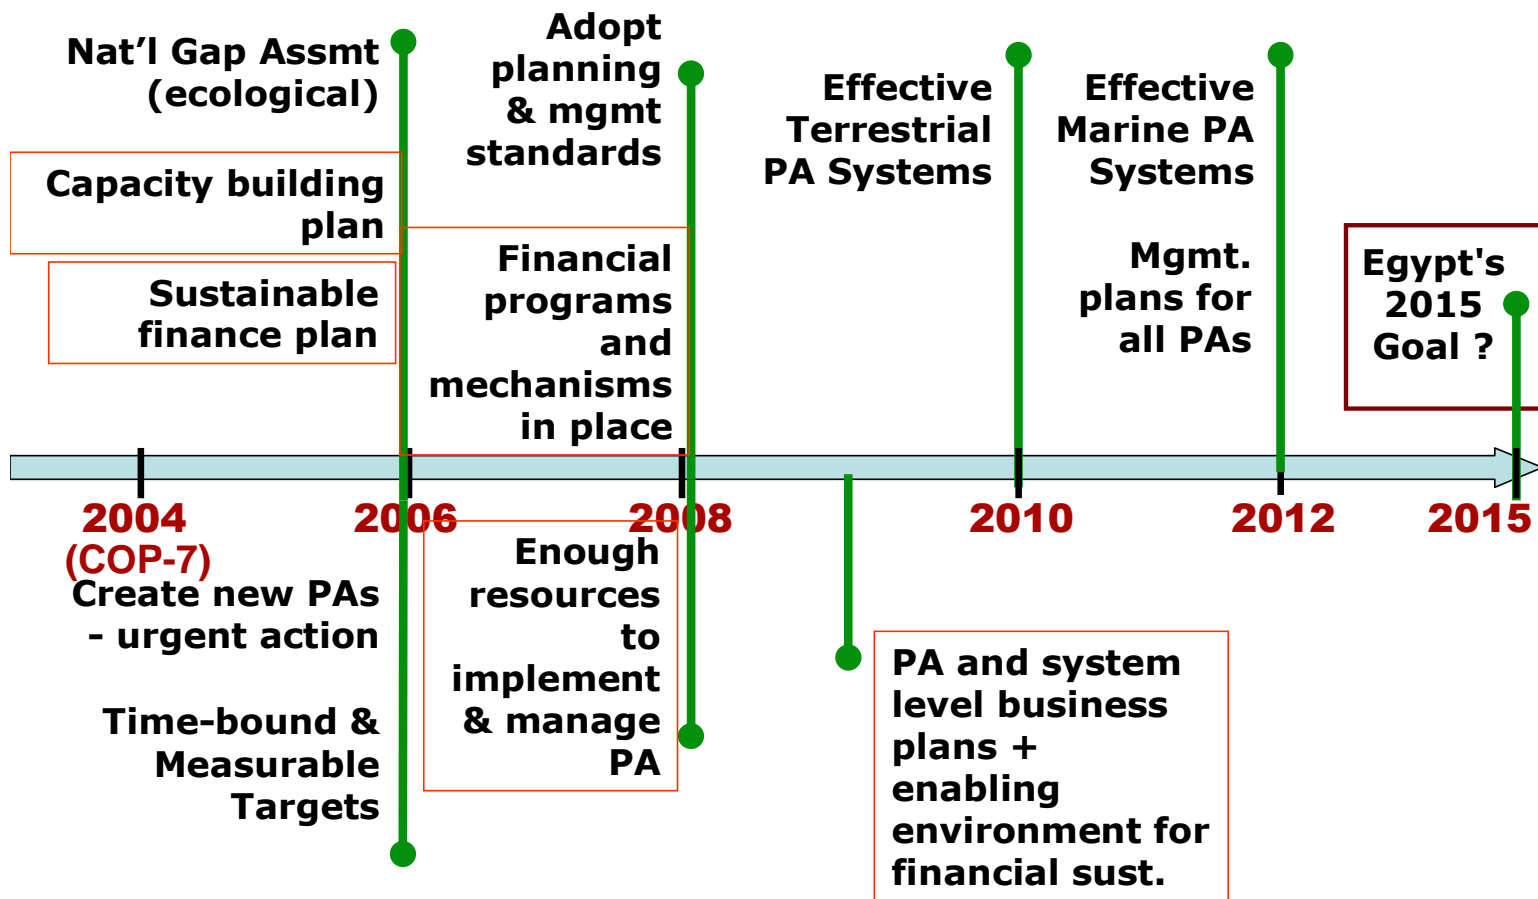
Nat'l Gap Assmt (ecological)

Capacity building plan

Sustainable finance plan

Adopt planning & mgmt standards

Financial programs and mechanisms in place

Effective Terrestrial PA Systems

Effective Marine PA Systems

Mgmt. plans for all PAs

Egypt's 2015 Goal ?

2004 (COP-7)

2006

2008

2010

2012

2015

Create new PAs - urgent action

Time-bound & Measurable Targets

Enough resources to implement & manage PA

PA and system level business plans + enabling environment for financial sust.